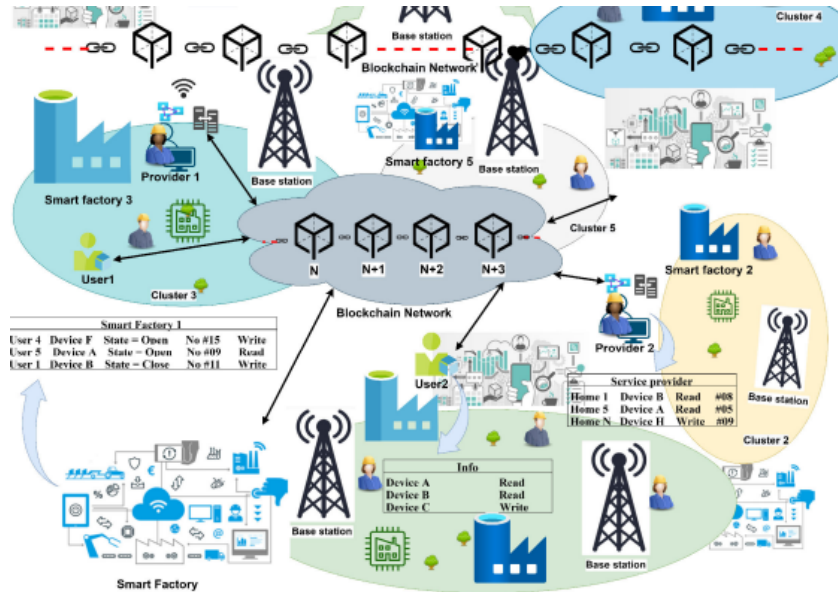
Cluster 4

Base station

Blockchain Network

Smart factory 5

Base station

Provider 1

Base station

Smart factory 3

User1

Cluster 3

N

N+1

N+2

N+3

Cluster 5

Smart factory 2

Blockchain Network

Provider 2

| Smart Factory 1 | | | | |
|---|---|---|---|---|
| User 4 | Device F | State = Open | No #15 | Write |
| User 5 | Device A | State = Open | No #09 | Read |
| User 1 | Device B | State = Close | No #11 | Write |

User2

| Service provider | | | |
|---|---|---|---|
| Home 1 | Device B | Read | #08 |
| Home 5 | Device A | Read | #05 |
| Home N | Device H | Write | #09 |

Base station

Cluster 2

| Info | |
|---|---|
| Device A | Read |
| Device B | Read |
| Device C | Write |

Base station

Base station

Smart Factory